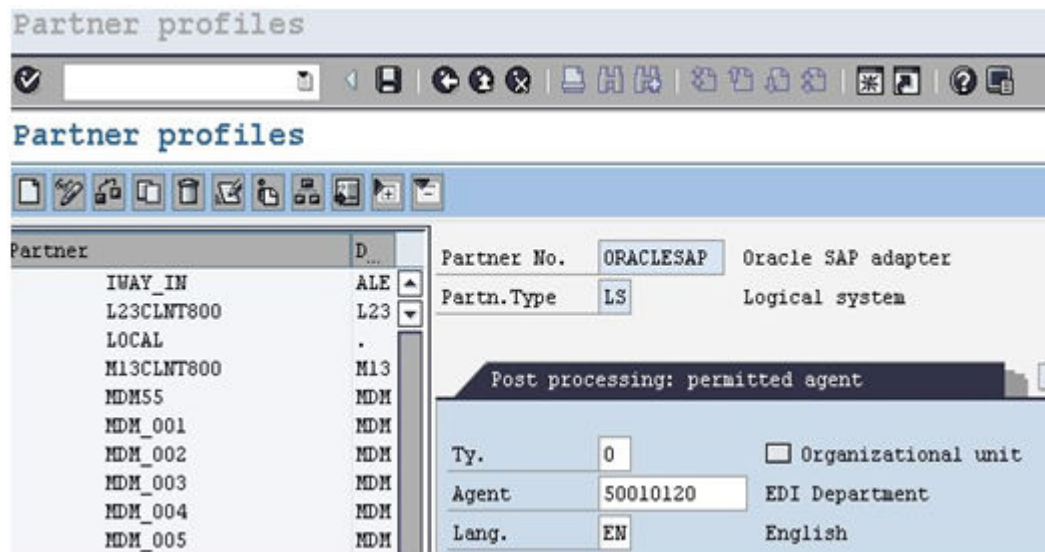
Partner profiles

Partner profiles

| Partner | D... |
|---|---|
| IWAY_IN | ALE |
| L23CLNT800 | L23 |
| LOCAL | . |
| M13CLNT800 | M13 |
| MDM55 | MDM |
| MDM_001 | MDM |
| MDM_002 | MDM |
| MDM_003 | MDM |
| MDM_004 | MDM |
| MDM_005 | MDM |

Partner No. ORACLESAP Oracle SAP adapter
Partn.Type LS Logical system

Post processing: permitted agent

Ty. 0 Organizational unit
Agent 50010120 EDI Department
Lang. EN English